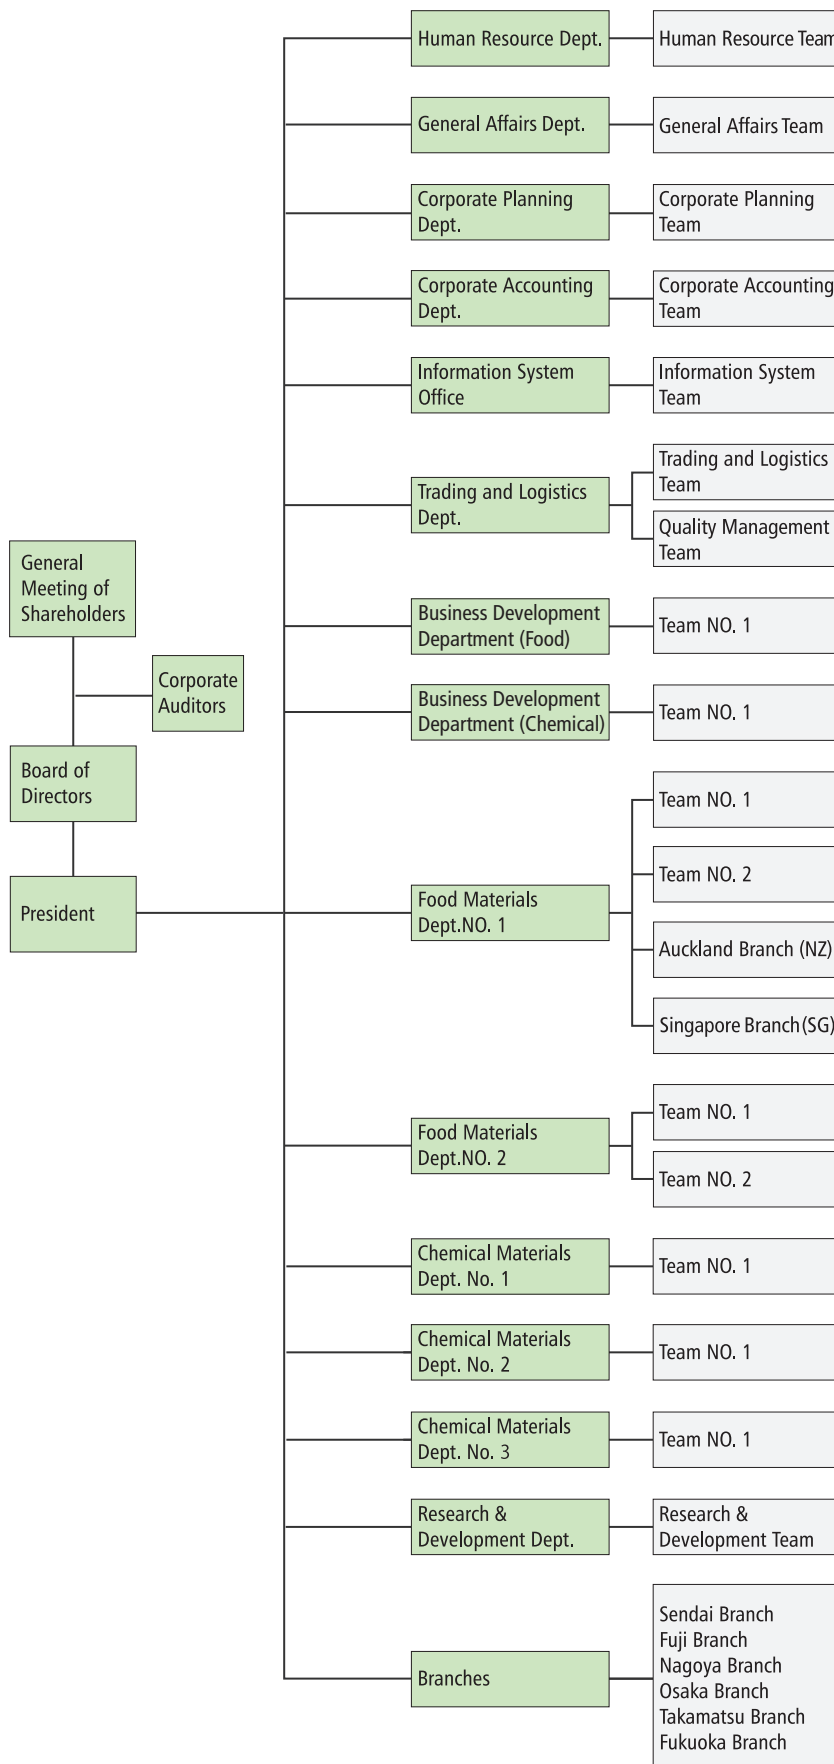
General Meeting of Shareholders

Corporate Auditors

Board of Directors

President

Human Resource Dept.
Human Resource Team

General Affairs Dept.
General Affairs Team

Corporate Planning Dept.
Corporate Planning Team

Corporate Accounting Dept.
Corporate Accounting Team

Information System Office
Information System Team

Trading and Logistics Dept.
Trading and Logistics Team
Quality Management Team

Business Development Department (Food)
Team NO. 1

Business Development Department (Chemical)
Team NO. 1

Food Materials Dept.NO. 1
Team NO. 1
Team NO. 2
Auckland Branch (NZ)
Singapore Branch(SG)

Food Materials Dept.NO. 2
Team NO. 1
Team NO. 2

Chemical Materials Dept. No. 1
Team NO. 1

Chemical Materials Dept. No. 2
Team NO. 1

Chemical Materials Dept. No. 3
Team NO. 1

Research & Development Dept.
Research & Development Team

Branches
Sendai Branch
Fuji Branch
Nagoya Branch
Osaka Branch
Takamatsu Branch
Fukuoka Branch